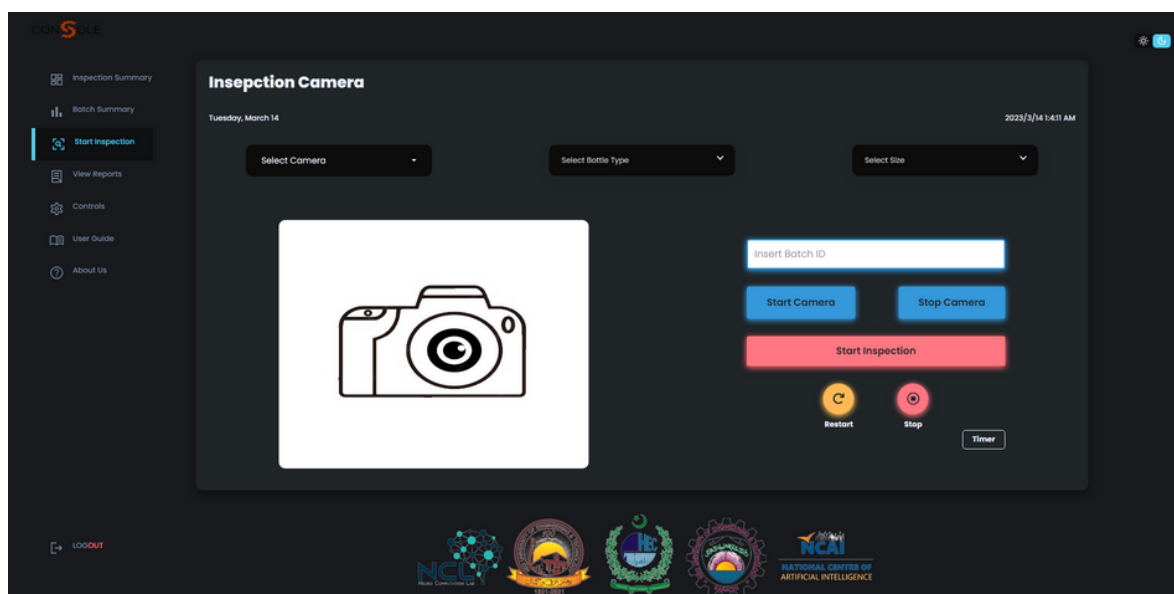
CONSOLE

Inspection Summary
Batch Summary
Start Inspection
View Reports
Controls
User Guide
About Us

LOGOUT

Insepction Camera

Tuesday, March 14

2023/3/14 1:4:11 AM

Select Camera

Select Bottle Type

Select Size

Insert Batch ID

Start Camera

Stop Camera

Start Inspection

Restart

Stop

Timer

NCL

HEC

NCAI
NATIONAL CENTRE OF ARTIFICIAL INTELLIGENCE